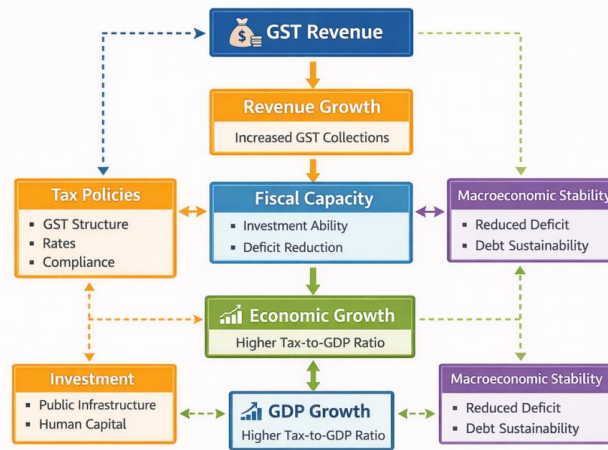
GST Revenue

Revenue Growth
Increased GST Collections

Tax Policies
- GST Structure
- Rates
- Compliance

Fiscal Capacity
- Investment Ability
- Deficit Reduction

Macroeconomic Stability
- Reduced Deficit
- Debt Sustainability

Economic Growth
Higher Tax-to-GDP Ratio

Investment
- Public Infrastructure
- Human Capital

GDP Growth
Higher Tax-to-GDP Ratio

Macroeconomic Stability
- Reduced Deficit
- Debt Sustainability